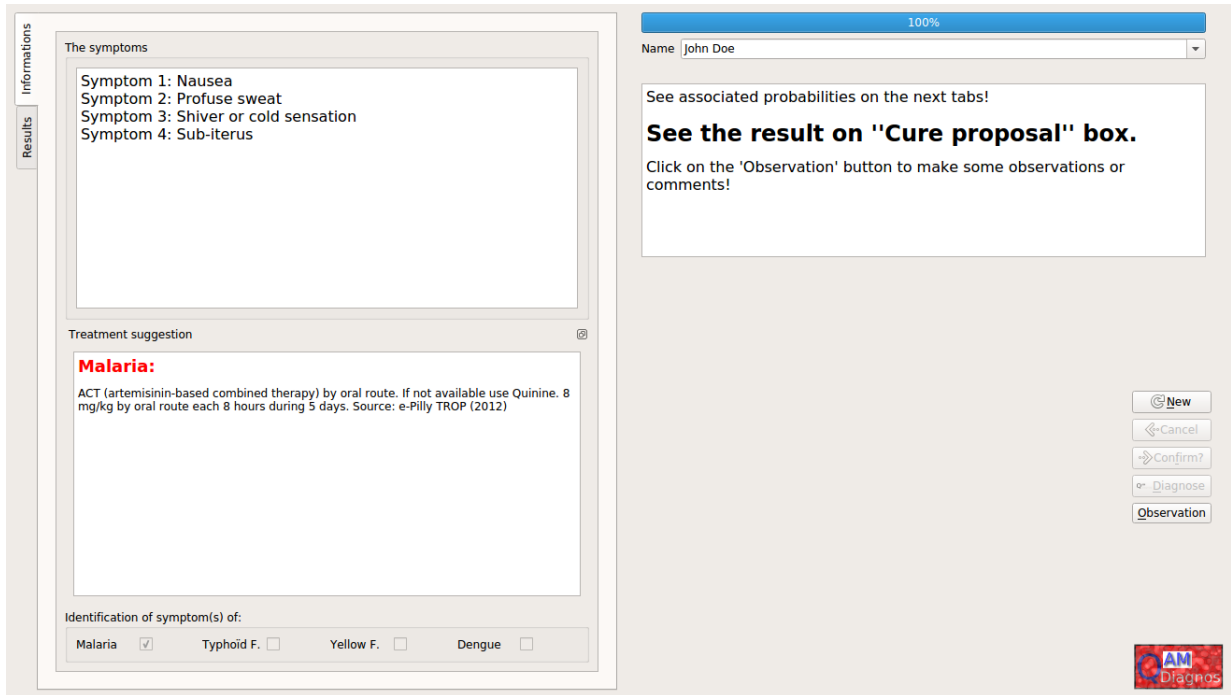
Informations

Results

The symptoms

Symptom 1: Nausea
Symptom 2: Profuse sweat
Symptom 3: Shiver or cold sensation
Symptom 4: Sub-iterus

Treatment suggestion

Malaria:

ACT (artemisinin-based combined therapy) by oral route. If not available use Quinine. 8 mg/kg by oral route each 8 hours during 5 days. Source: e-Pilly TROP (2012)

Identification of symptom(s) of:

Malaria ☑ Typhoïd F. ☐ Yellow F. ☐ Dengue ☐

100%

Name John Doe

See associated probabilities on the next tabs!

See the result on ''Cure proposal'' box.

Click on the 'Observation' button to make some observations or comments!

New

Cancel

Confirm?

Diagnose

Observation

QAM Diagnos